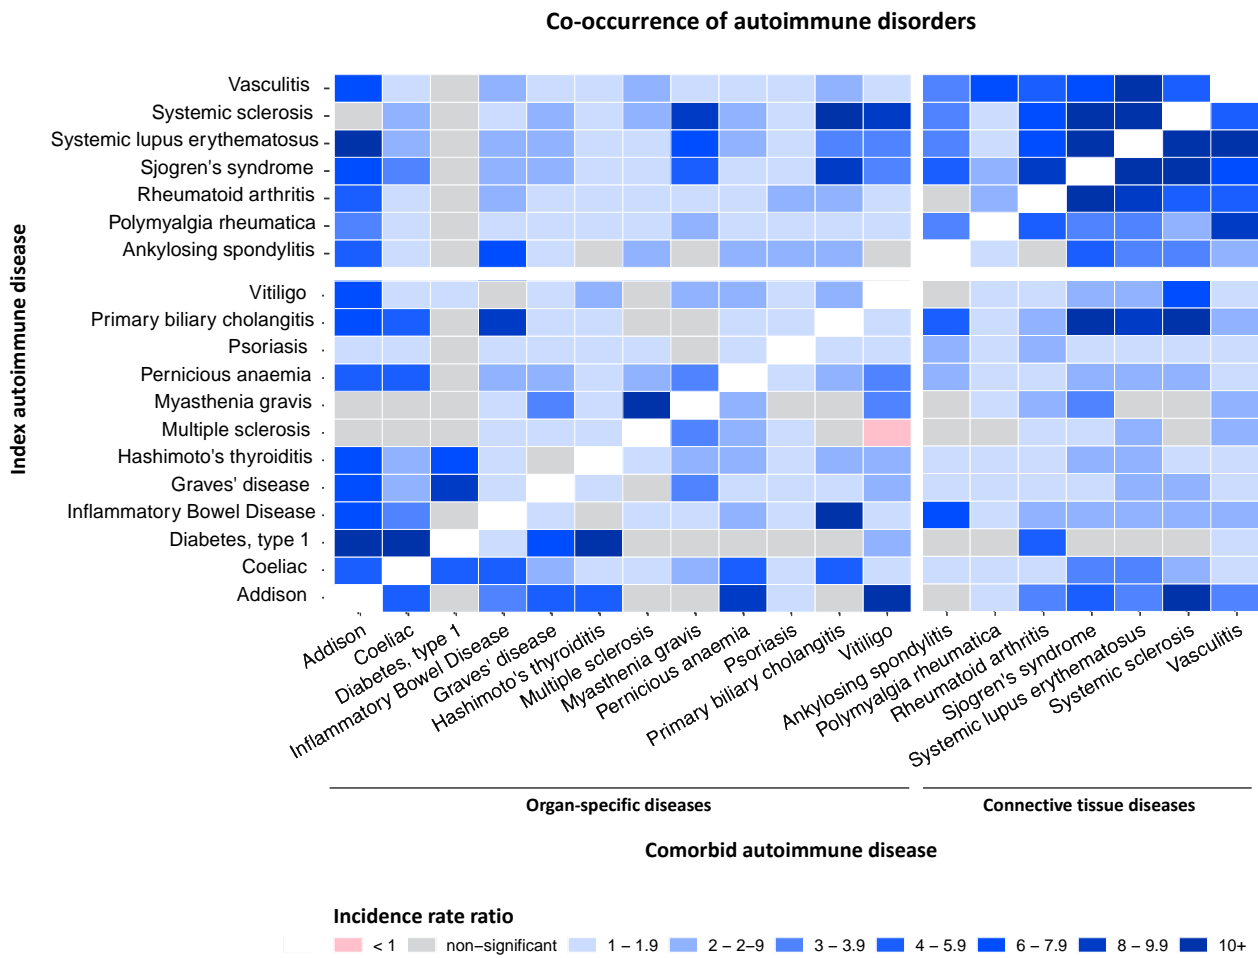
Co-occurrence of autoimmune disorders

Index autoimmune disease

Vasculitis
Systemic sclerosis
Systemic lupus erythematosus
Sjogren's syndrome
Rheumatoid arthritis
Polymyalgia rheumatica
Ankylosing spondylitis
Vitiligo
Primary biliary cholangitis
Psoriasis
Pernicious anaemia
Myasthenia gravis
Multiple sclerosis
Hashimoto's thyroiditis
Graves' disease
Inflammatory Bowel Disease
Diabetes, type 1
Coeliac
Addison

Addison
Coeliac
Diabetes, type 1
Inflammatory Bowel Disease
Graves' disease
Hashimoto's thyroiditis
Multiple sclerosis
Myasthenia gravis
Pernicious anaemia
Psoriasis
Primary biliary cholangitis
Vitiligo
Ankylosing spondylitis
Polymyalgia rheumatica
Rheumatoid arthritis
Sjogren's syndrome
Systemic lupus erythematosus
Systemic sclerosis
Vasculitis

Organ-specific diseases
Connective tissue diseases

Comorbid autoimmune disease

Incidence rate ratio
< 1 non−significant 1 – 1.9 2 – 2–9 3 – 3.9 4 – 5.9 6 – 7.9 8 – 9.9 10+